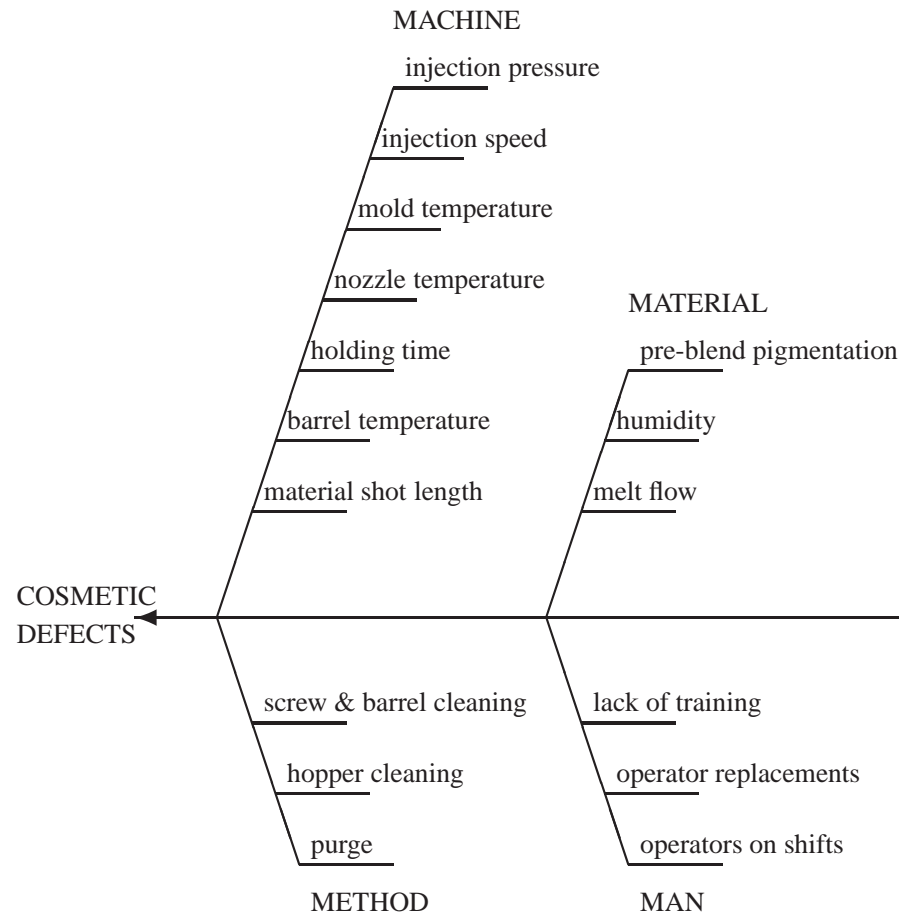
MACHINE

injection pressure

injection speed

mold temperature

nozzle temperature

holding time

barrel temperature

material shot length

MATERIAL

pre-blend pigmentation

humidity

melt flow

COSMETIC DEFECTS

screw & barrel cleaning

hopper cleaning

purge

METHOD

lack of training

operator replacements

operators on shifts

MAN